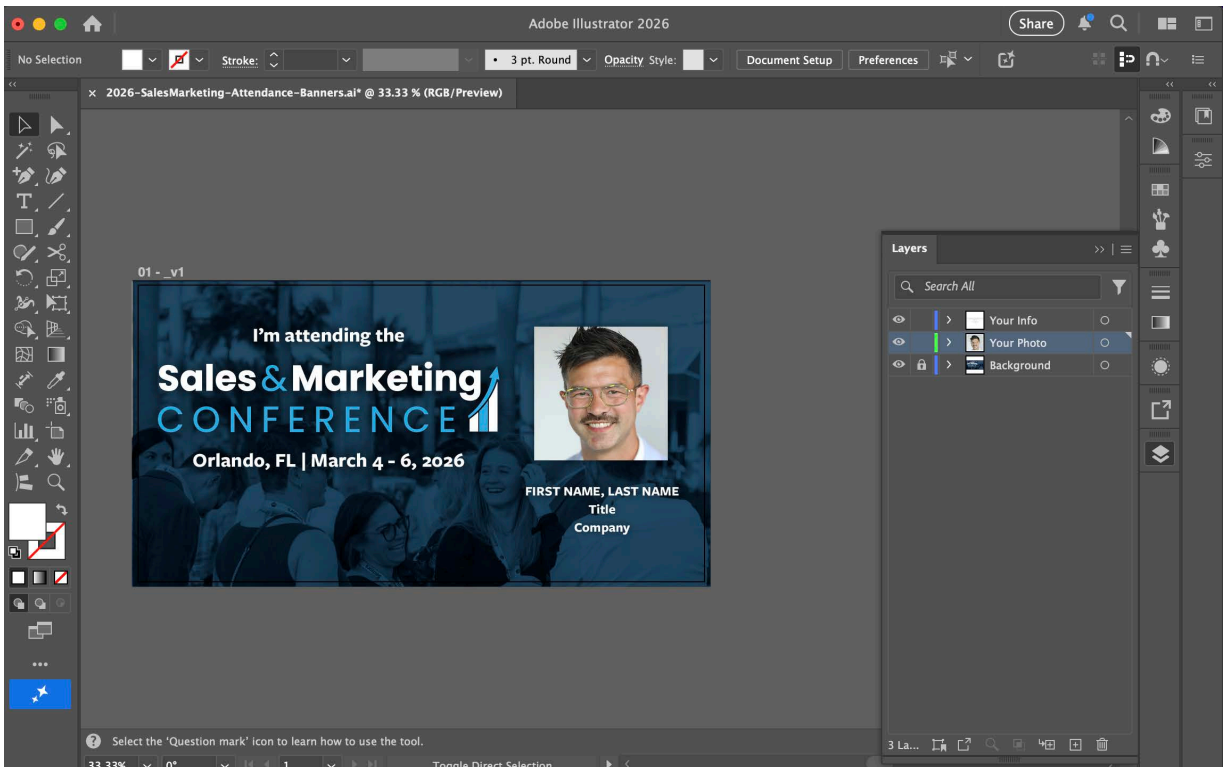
Adobe Illustrator 2026

Share

No Selection

Stroke:

3 pt. Round

Opacity Style:

Document Setup

Preferences

2026-SalesMarketing-Attendance-Banners.ai* @ 33.33 % (RGB/Preview)

01 - _v1

I'm attending the

Sales & Marketing

CONFERENCE

Orlando, FL | March 4 - 6, 2026

FIRST NAME, LAST NAME
Title
Company

Layers

Search All

Your Info

Your Photo

Background

3 La...

Select the 'Question mark' icon to learn how to use the tool.

33.33%

0°

1

Toggle Direct Selection